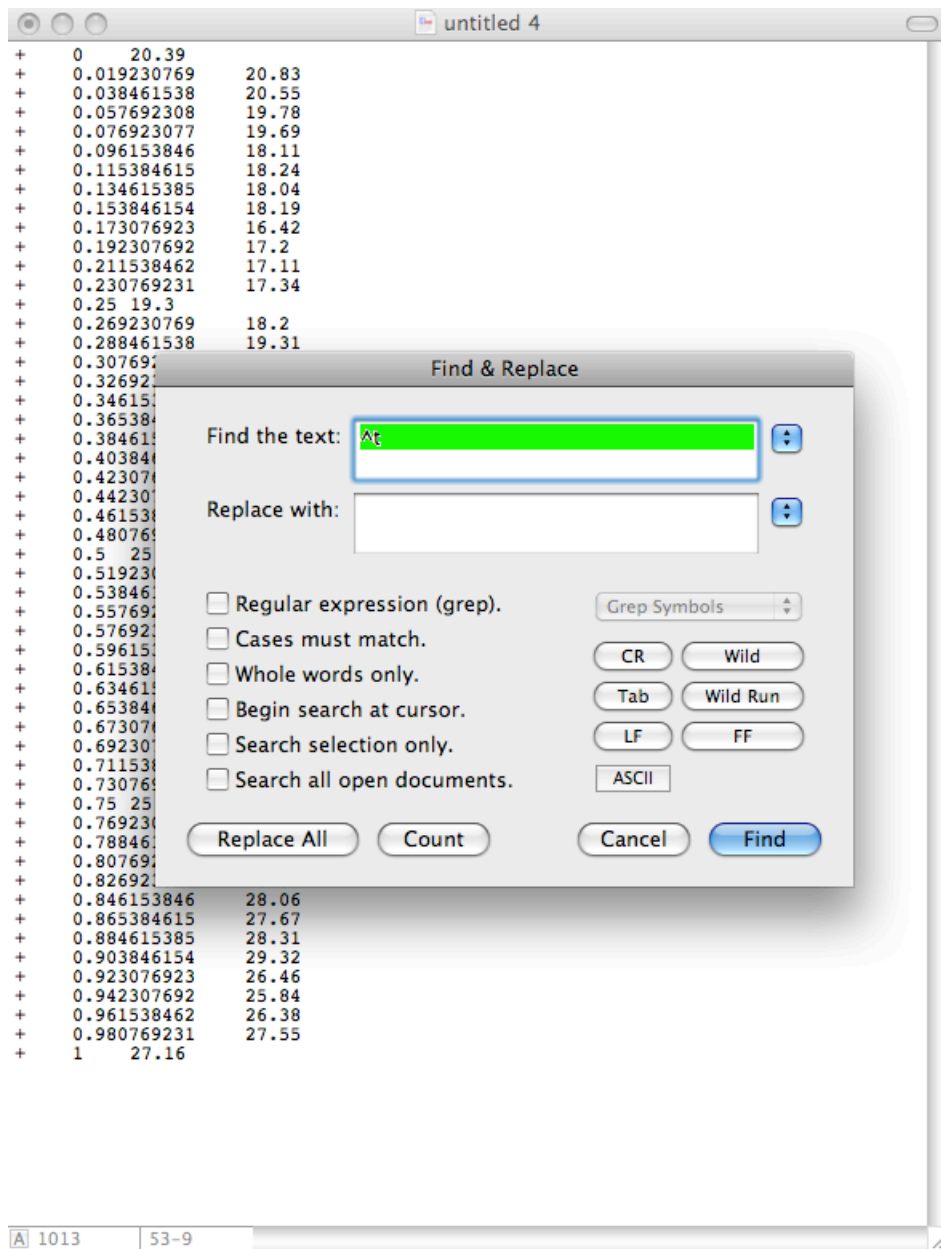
untitled 4

+ 0 20.39
+ 0.019230769 20.83
+ 0.038461538 20.55
+ 0.057692308 19.78
+ 0.076923077 19.69
+ 0.096153846 18.11
+ 0.115384615 18.24
+ 0.134615385 18.04
+ 0.153846154 18.19
+ 0.173076923 16.42
+ 0.192307692 17.2
+ 0.211538462 17.11
+ 0.230769231 17.34
+ 0.25 19.3
+ 0.269230769 18.2
+ 0.288461538 19.31
+ 0.307692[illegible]
+ 0.326923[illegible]
+ 0.34615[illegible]
+ 0.36538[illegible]
+ 0.38461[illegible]
+ 0.40384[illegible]
+ 0.42307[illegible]
+ 0.44230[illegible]
+ 0.46153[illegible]
+ 0.48076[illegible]
+ 0.5 25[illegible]
+ 0.51923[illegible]
+ 0.53846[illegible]
+ 0.55769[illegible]
+ 0.57692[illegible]
+ 0.59615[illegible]
+ 0.61538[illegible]
+ 0.63461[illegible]
+ 0.65384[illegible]
+ 0.67307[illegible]
+ 0.69230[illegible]
+ 0.71153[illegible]
+ 0.73076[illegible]
+ 0.75 25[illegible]
+ 0.76923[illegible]
+ 0.78846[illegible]
+ 0.80769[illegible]
+ 0.82692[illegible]
+ 0.846153846 28.06
+ 0.865384615 27.67
+ 0.884615385 28.31
+ 0.903846154 29.32
+ 0.923076923 26.46
+ 0.942307692 25.84
+ 0.961538462 26.38
+ 0.980769231 27.55
+ 1 27.16

Find & Replace

Find the text: ^t

Replace with:

Regular expression (grep).
Cases must match.
Whole words only.
Begin search at cursor.
Search selection only.
Search all open documents.

Grep Symbols
CR Wild
Tab Wild Run
LF FF
ASCII

Replace All Count Cancel Find

A 1013 53-9